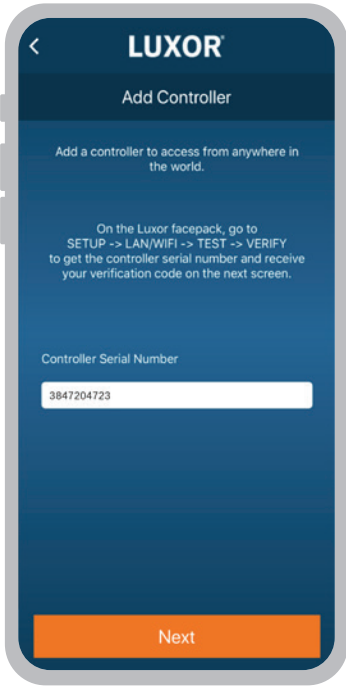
LUXOR

Add Controller

Add a controller to access from anywhere in the world.

On the Luxor facepack, go to SETUP -> LAN/WIFI -> TEST -> VERIFY to get the controller serial number and receive your verification code on the next screen.

Controller Serial Number

3847204723

Next